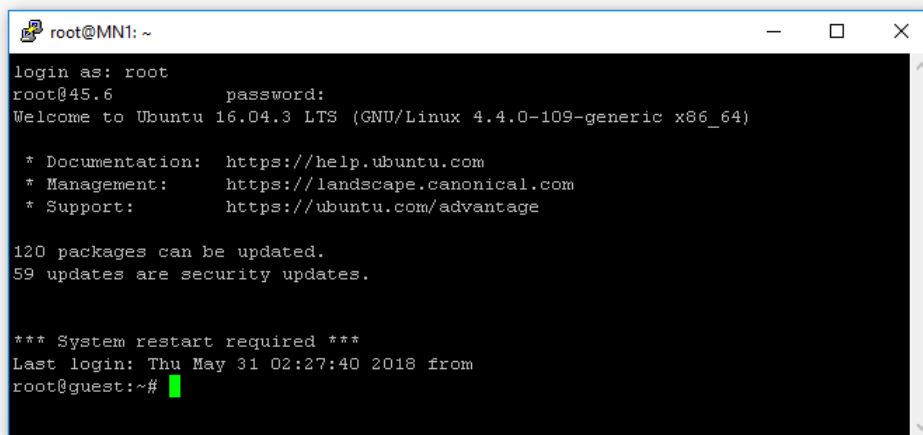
root@MN1: ~

login as: root
root@45.6 password:
Welcome to Ubuntu 16.04.3 LTS (GNU/Linux 4.4.0-109-generic x86_64)

* Documentation: https://help.ubuntu.com
* Management: https://landscape.canonical.com
* Support: https://ubuntu.com/advantage

120 packages can be updated.
59 updates are security updates.

*** System restart required ***
Last login: Thu May 31 02:27:40 2018 from
root@guest:~#